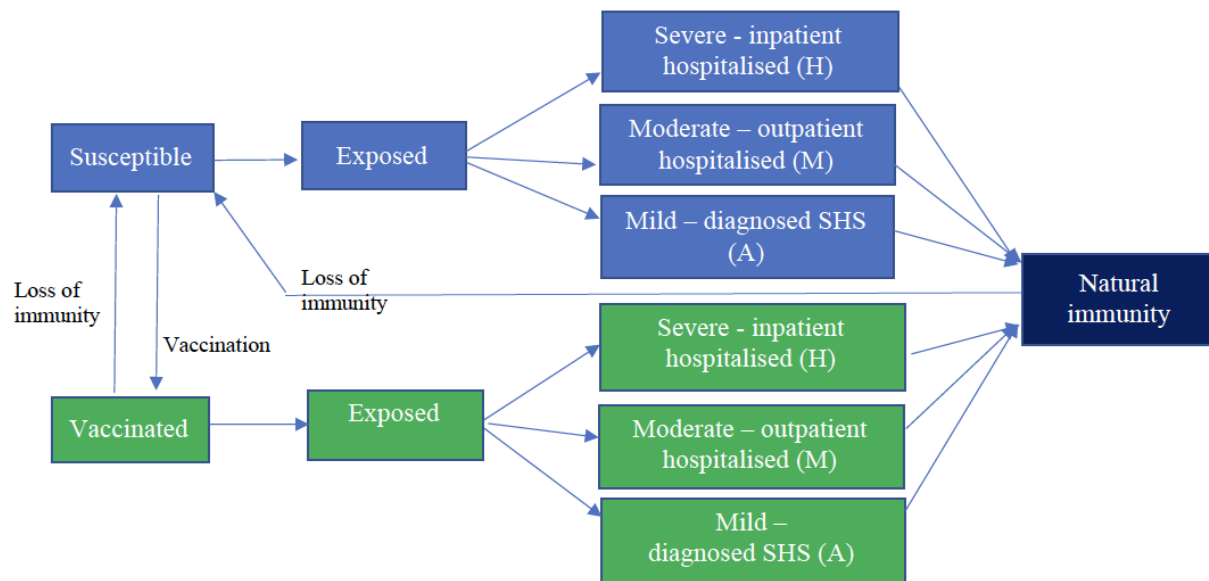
Susceptible

Exposed

Severe - inpatient hospitalised (H)

Moderate – outpatient hospitalised (M)

Mild – diagnosed SHS (A)

Loss of immunity

Loss of immunity

Vaccination

Natural immunity

Vaccinated

Exposed

Severe - inpatient hospitalised (H)

Moderate – outpatient hospitalised (M)

Mild – diagnosed SHS (A)